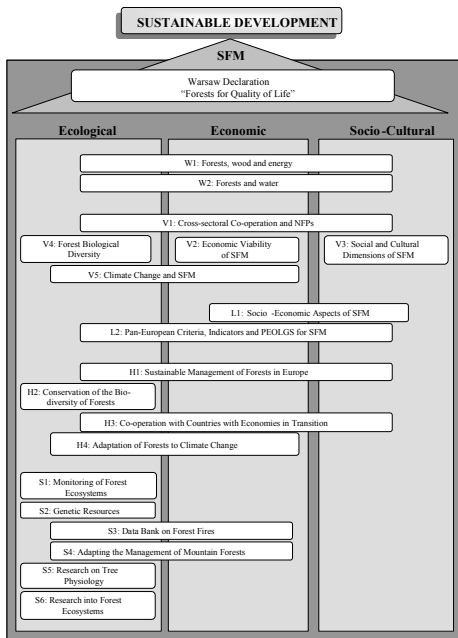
SUSTAINABLE DEVELOPMENT

SFM

Warsaw Declaration
"Forests for Quality of Life"

Ecological

Economic

Socio-Cultural

W1: Forests, wood and energy

W2: Forests and water

V1: Cross-sectoral Co-operation and NFPs

V4: Forest Biological Diversity

V2: Economic Viability of SFM

V3: Social and Cultural Dimensions of SFM

V5: Climate Change and SFM

L1: Socio -Economic Aspects of SFM

L2: Pan-European Criteria, Indicators and PEOLGS for SFM

H1: Sustainable Management of Forests in Europe

H2: Conservation of the Biodiversity of Forests

H3: Co-operation with Countries with Economies in Transition

H4: Adaptation of Forests to Climate Change

S1: Monitoring of Forest Ecosystems

S2: Genetic Resources

S3: Data Bank on Forest Fires

S4: Adapting the Management of Mountain Forests

S5: Research on Tree Physiology

S6: Research into Forest Ecosystems